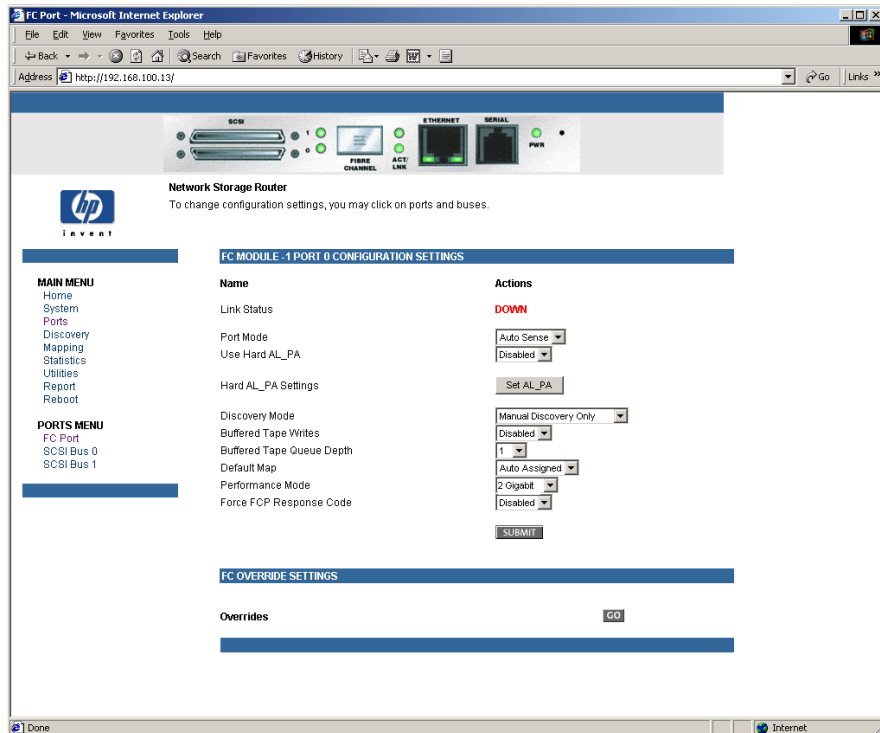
FC Port - Microsoft Internet Explorer

File Edit View Favorites Tools Help

Back Search Favorites History

Address http://192.168.100.13/ Go Links

SCSI ETHERNET SERIAL FIBRE CHANNEL ACT/LNK PWR

invent

Network Storage Router
To change configuration settings, you may click on ports and buses.

MAIN MENU
Home
System
Ports
Discovery
Mapping
Statistics
Utilities
Report
Reboot

PORTS MENU
FC Port
SCSI Bus 0
SCSI Bus 1

FC MODULE -1 PORT 0 CONFIGURATION SETTINGS

| Name | Actions |
|---|---|
| Link Status | DOWN |
| Port Mode | Auto Sense |
| Use Hard AL_PA | Disabled |
| Hard AL_PA Settings | Set AL_PA |
| Discovery Mode | Manual Discovery Only |
| Buffered Tape Writes | Disabled |
| Buffered Tape Queue Depth | 1 |
| Default Map | Auto Assigned |
| Performance Mode | 2 Gigabit |
| Force FCP Response Code | Disabled |

SUBMIT

FC OVERRIDE SETTINGS

Overrides GO

Done Internet